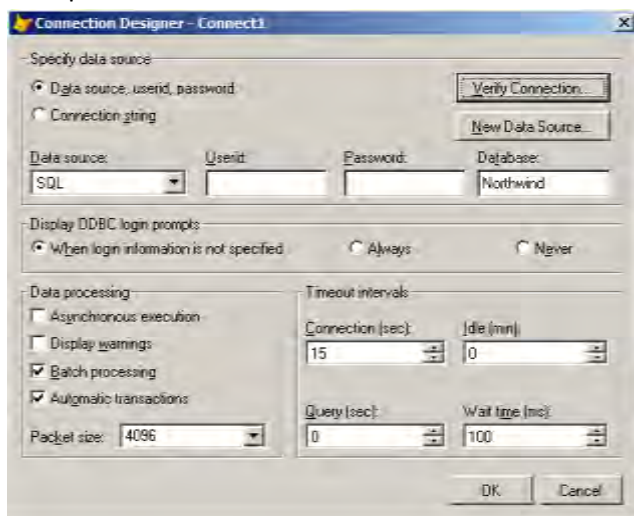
Connection Designer - Connect1

Specify data source

Data source, userid, password

Connection string

Verify Connection...

New Data Source...

Data source:

SQL

Userid:

Password:

Database:

Northwind

Display ODBC login prompts

When login information is not specified

Always

Never

Data processing

Asynchronous execution

Display warnings

Batch processing

Automatic transactions

Packet size: 4096

Timeout intervals

Connection (sec):

15

Idle (min):

0

Query (sec):

0

Wait time (ms):

100

OK

Cancel